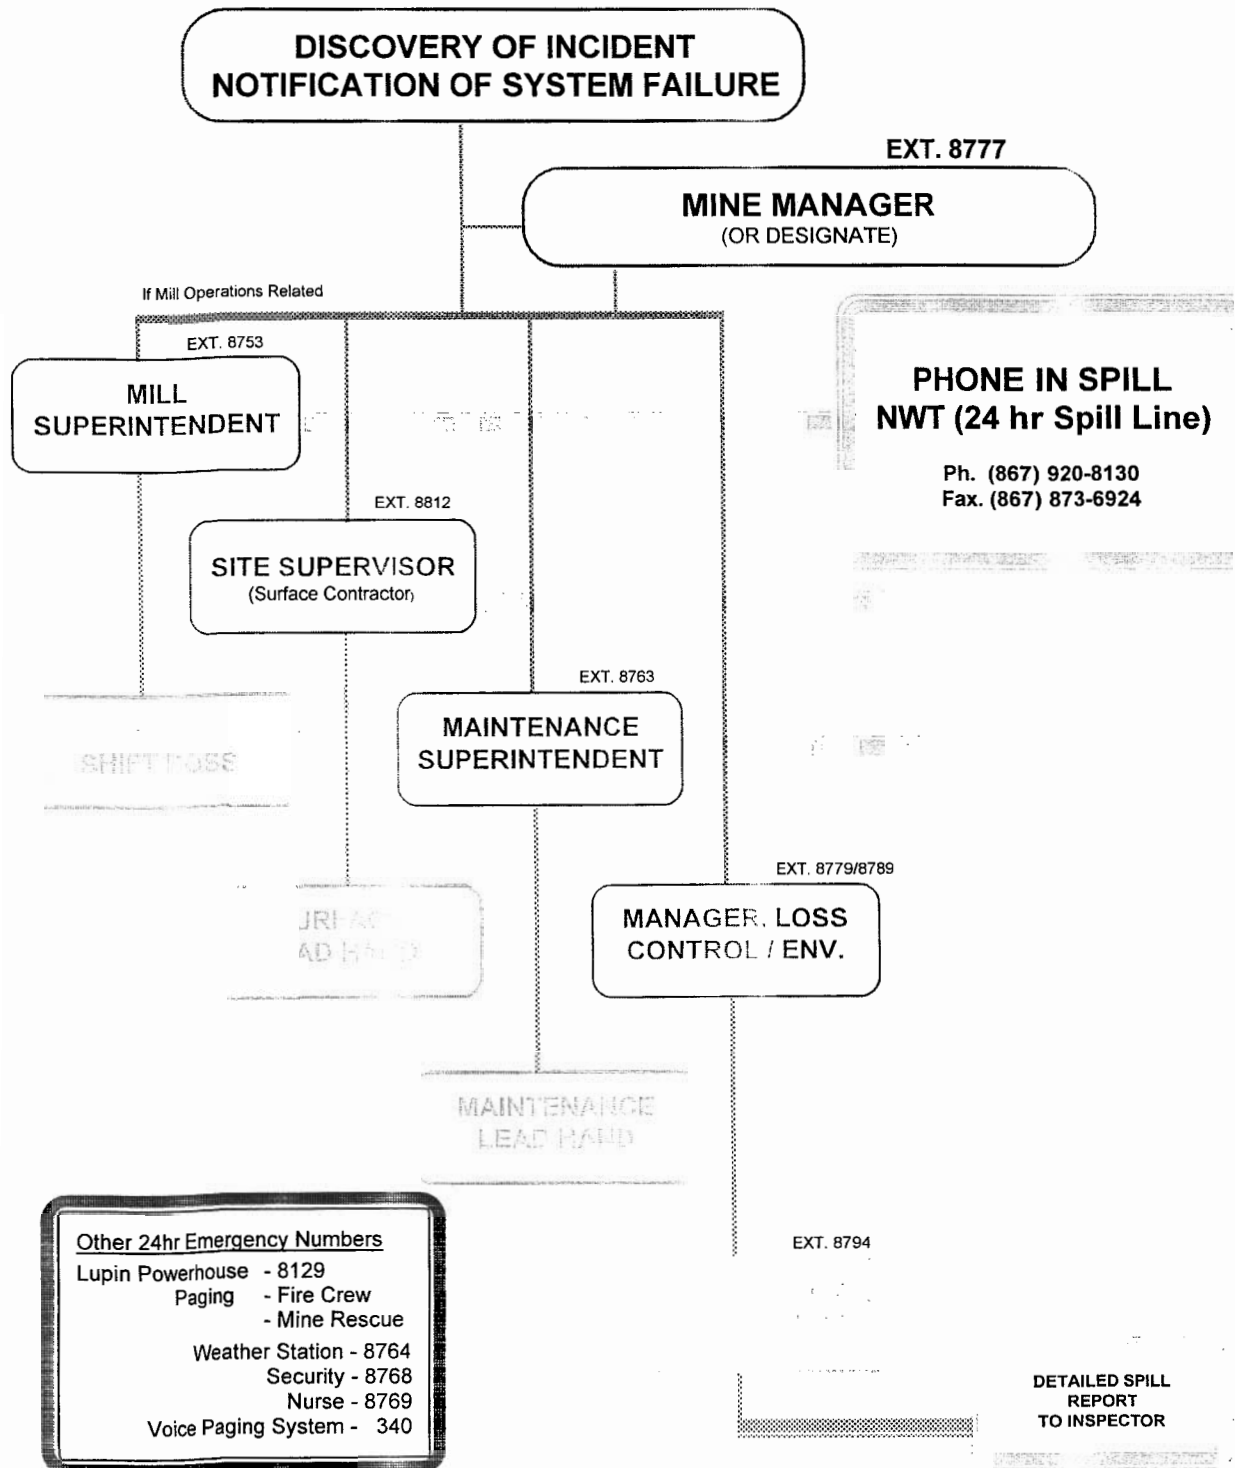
DISCOVERY OF INCIDENT
NOTIFICATION OF SYSTEM FAILURE

EXT. 8777

MINE MANAGER
(OR DESIGNATE)

If Mill Operations Related

EXT. 8753

MILL SUPERINTENDENT

PHONE IN SPILL
NWT (24 hr Spill Line)

Ph. (867) 920-8130
Fax. (867) 873-6924

EXT. 8812

SITE SUPERVISOR
(Surface Contractor)

SHIFT BOSS

EXT. 8763

MAINTENANCE SUPERINTENDENT

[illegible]

EXT. 8779/8789

MANAGER, LOSS CONTROL / ENV.

MAINTENANCE LEAD HAND

Other 24hr Emergency Numbers
Lupin Powerhouse - 8129
Paging - Fire Crew
- Mine Rescue
Weather Station - 8764
Security - 8768
Nurse - 8769
Voice Paging System - 340

EXT. 8794

DETAILED SPILL REPORT TO INSPECTOR